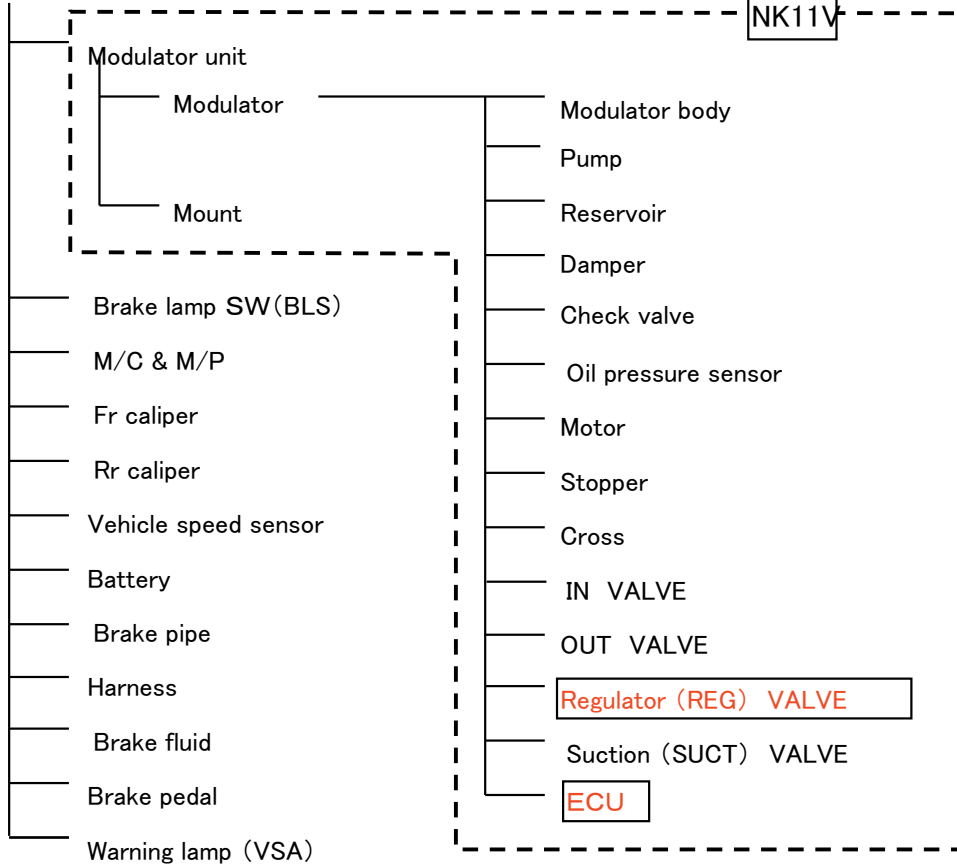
NK11V

Modulator unit

Modulator

Mount

Modulator body

Pump

Reservoir

Damper

Check valve

Oil pressure sensor

Motor

Stopper

Cross

IN VALVE

OUT VALVE

Regulator (REG) VALVE

Suction (SUCT) VALVE

ECU

Brake lamp SW(BLS)

M/C & M/P

Fr caliper

Rr caliper

Vehicle speed sensor

Battery

Brake pipe

Harness

Brake fluid

Brake pedal

Warning lamp (VSA)